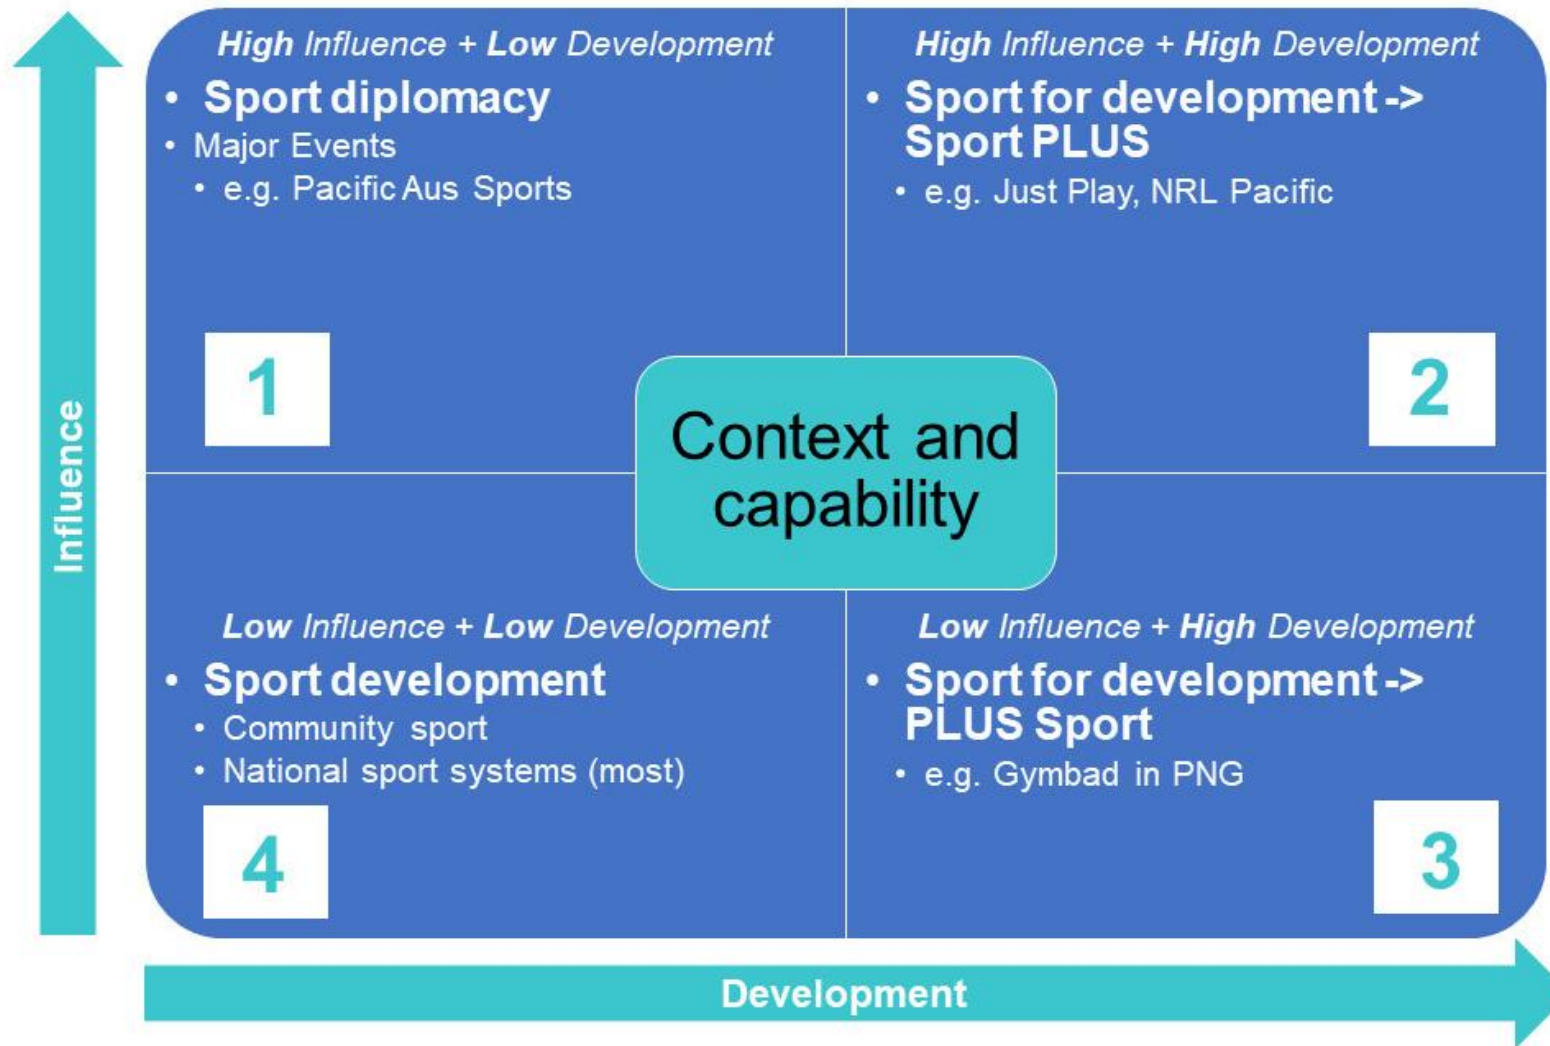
Influence

*High Influence + Low Development*
• Sport diplomacy
• Major Events
• e.g. Pacific Aus Sports

1

*High Influence + High Development*
• Sport for development -> Sport PLUS
• e.g. Just Play, NRL Pacific

2

Context and capability

*Low Influence + Low Development*
• Sport development
• Community sport
• National sport systems (most)

4

*Low Influence + High Development*
• Sport for development -> PLUS Sport
• e.g. Gymbad in PNG

3

Development